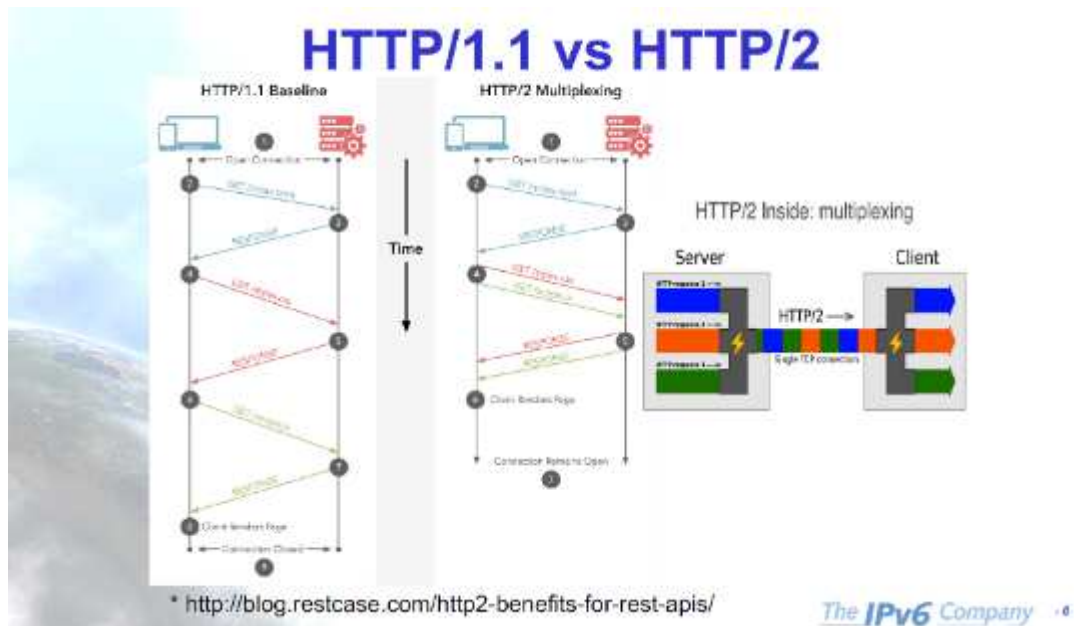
HTTP/1.1 vs HTTP/2

HTTP/1.1 Baseline

Open Connection

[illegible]

Client finishes Page

Connection Closed

Time

HTTP/2 Multiplexing

Open Connection

Client finishes Page

Connection Remains Open

HTTP/2 Inside: multiplexing

Server

Client

HTTP/2

Single TCP connection

* http://blog.restcase.com/http2-benefits-for-rest-apis/

The IPv6 Company